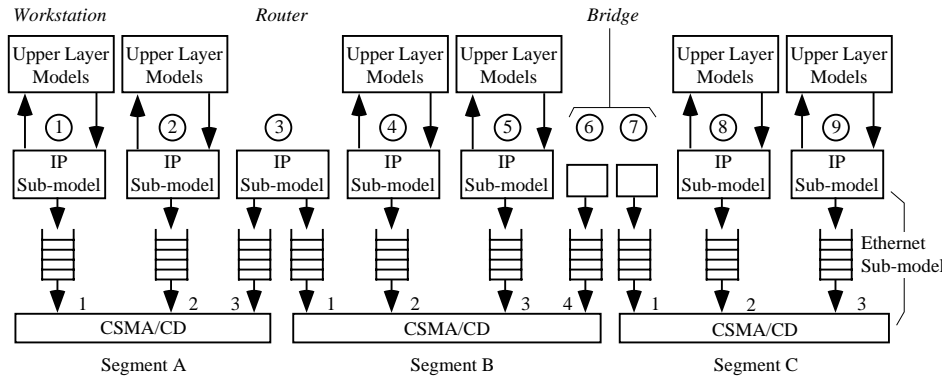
Workstation

Router

Bridge

Upper Layer Models

Upper Layer Models

Upper Layer Models

Upper Layer Models

Upper Layer Models

Upper Layer Models

①

②

③

④

⑤

⑥

⑦

⑧

⑨

IP Sub-model

IP Sub-model

IP Sub-model

IP Sub-model

IP Sub-model

IP Sub-model

IP Sub-model

Ethernet Sub-model

1

2

3

1

2

3

4

1

2

3

CSMA/CD

CSMA/CD

CSMA/CD

Segment A

Segment B

Segment C